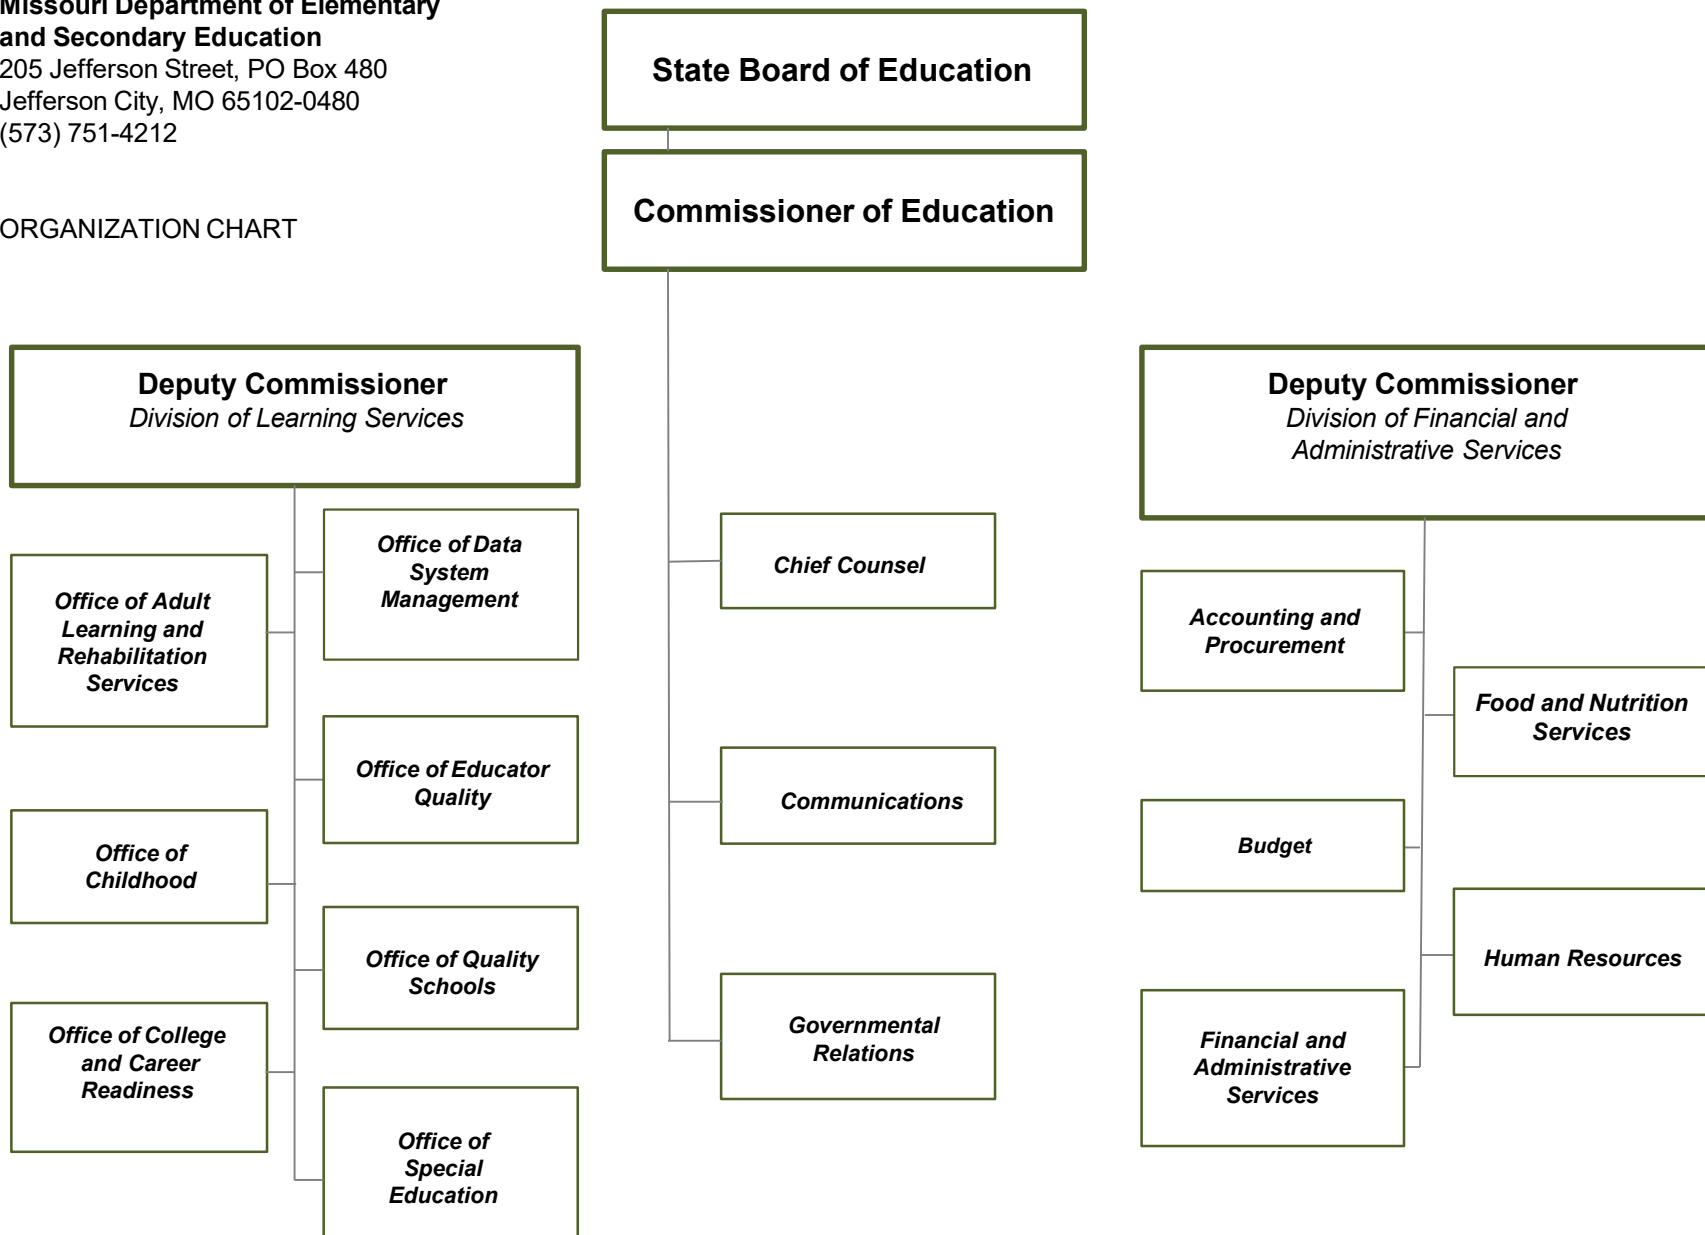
Missouri Department of Elementary and Secondary Education
205 Jefferson Street, PO Box 480
Jefferson City, MO 65102-0480
(573) 751-4212

ORGANIZATION CHART

State Board of Education

Commissioner of Education

Deputy Commissioner
Division of Learning Services

Office of Data System Management

Office of Adult Learning and Rehabilitation Services

Office of Educator Quality

Office of Childhood

Office of Quality Schools

Office of College and Career Readiness

Office of Special Education

Chief Counsel

Communications

Governmental Relations

Deputy Commissioner
Division of Financial and Administrative Services

Accounting and Procurement

Food and Nutrition Services

Budget

Human Resources

Financial and Administrative Services